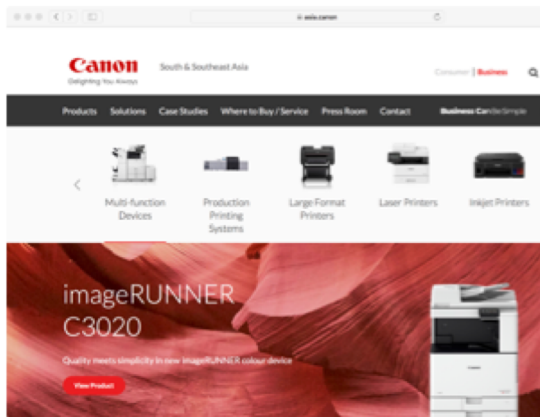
asia.canon

Canon
Delighting You Always

South & Southeast Asia

Consumer | Business

Products Solutions Case Studies Where to Buy / Service Press Room Contact

Business Can Be Simple

Multi-function Devices

Production Printing Systems

Large Format Printers

Laser Printers

Inkjet Printers

imageRUNNER C3020

Quality meets simplicity in new imageRUNNER colour device

View Product